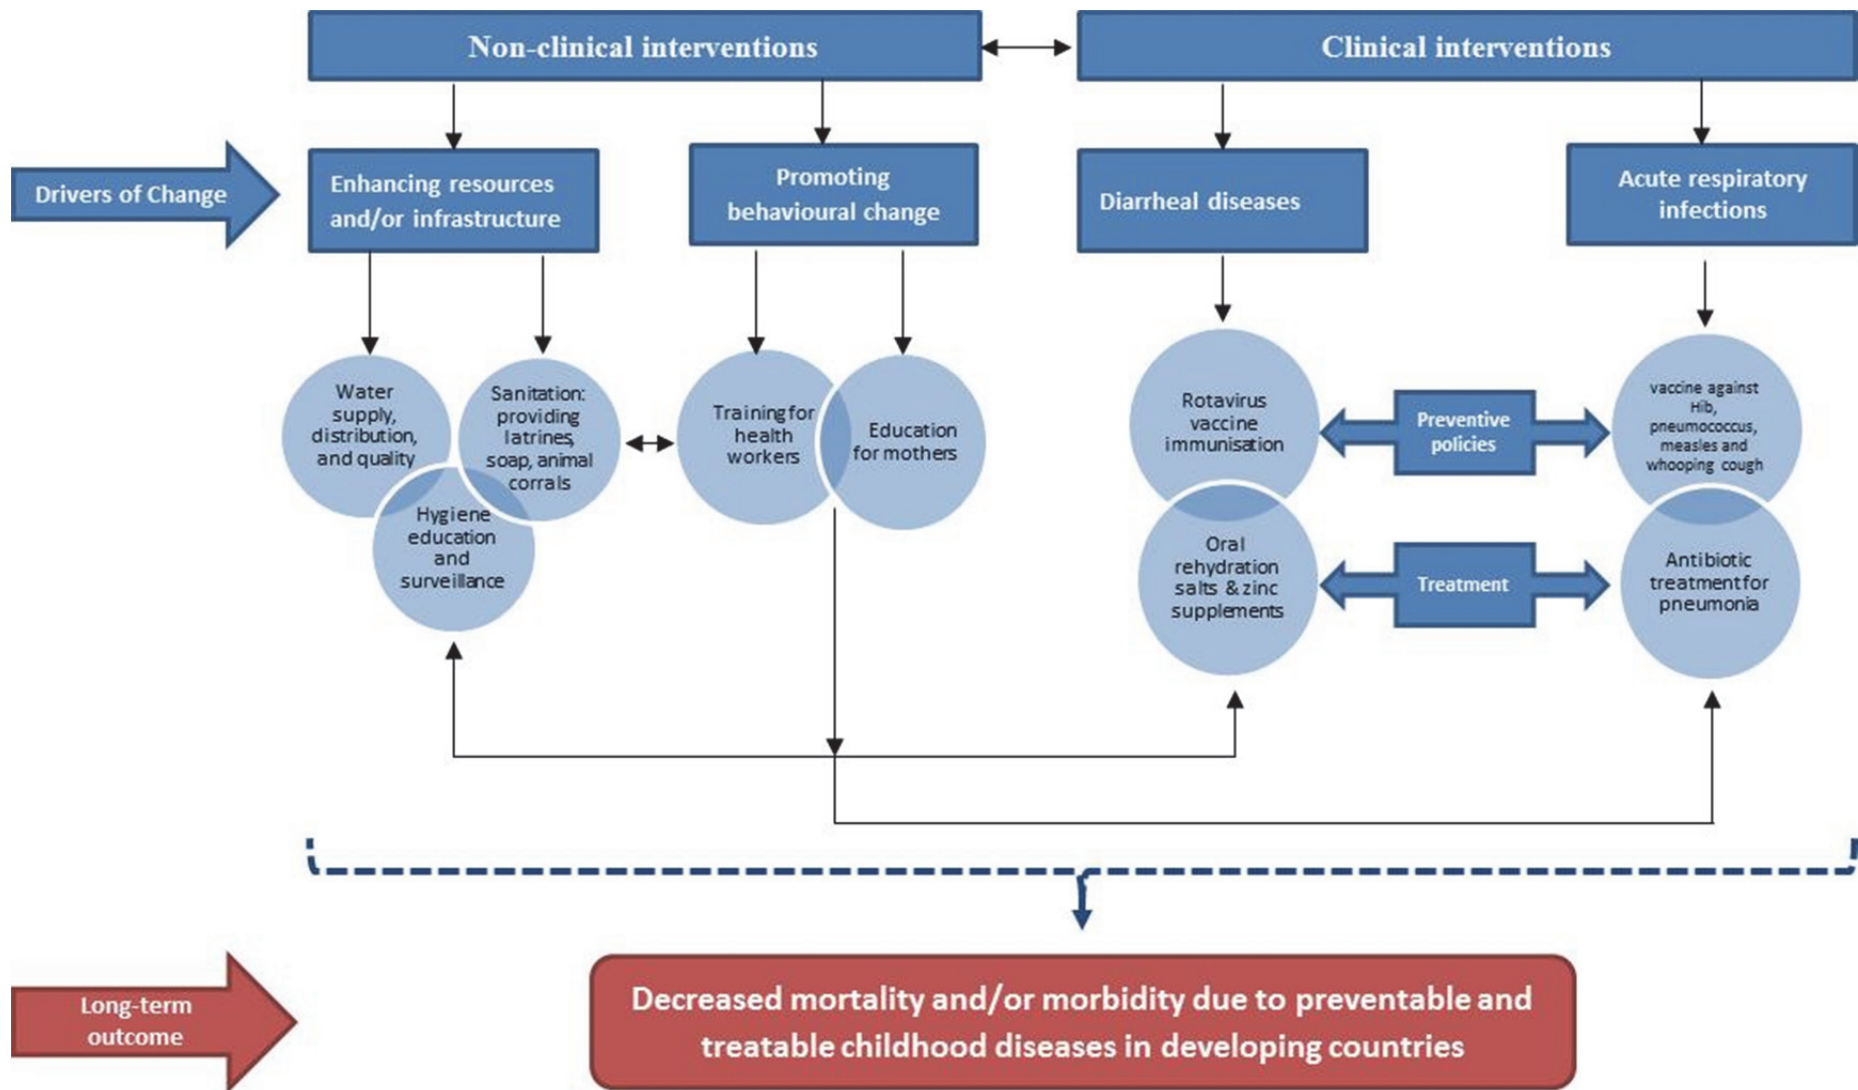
Non-clinical interventions

Clinical interventions

Drivers of Change

Enhancing resources and/or infrastructure

Promoting behavioural change

Diarrheal diseases

Acute respiratory infections

Water supply, distribution, and quality

Sanitation: providing latrines, soap, animal corrals

Hygiene education and surveillance

Training for health workers

Education for mothers

Rotavirus vaccine immunisation

Preventive policies

vaccine against Hib, pneumococcus, measles and whooping cough

Oral rehydration salts & zinc supplements

Treatment

Antibiotic treatment for pneumonia

Long-term outcome

Decreased mortality and/or morbidity due to preventable and treatable childhood diseases in developing countries